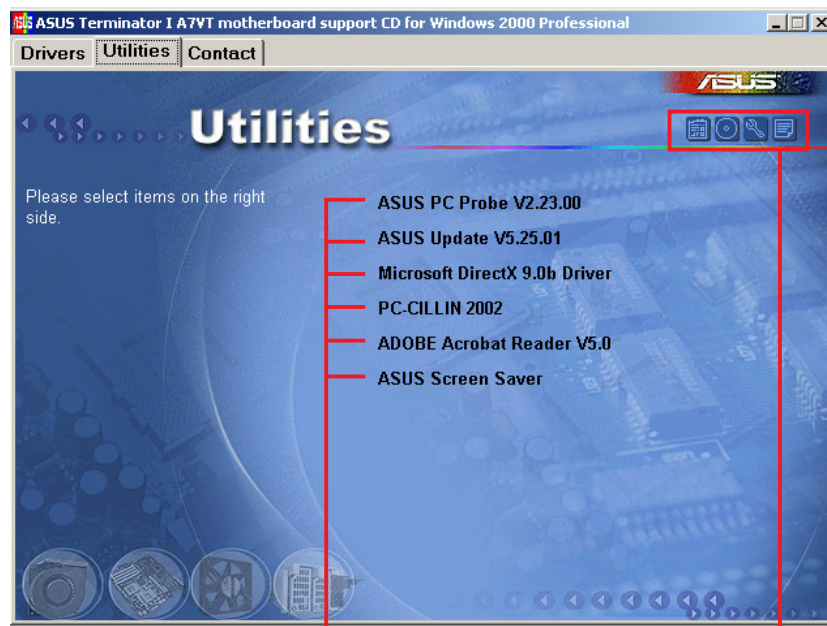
ASUS Terminator I A7VT motherboard support CD for Windows 2000 Professional

Drivers | Utilities | Contact

ASUS

Utilities

Please select items on the right side.

ASUS PC Probe V2.23.00
ASUS Update V5.25.01
Microsoft DirectX 9.0b Driver
PC-CILLIN 2002
ADOBE Acrobat Reader V5.0
ASUS Screen Saver